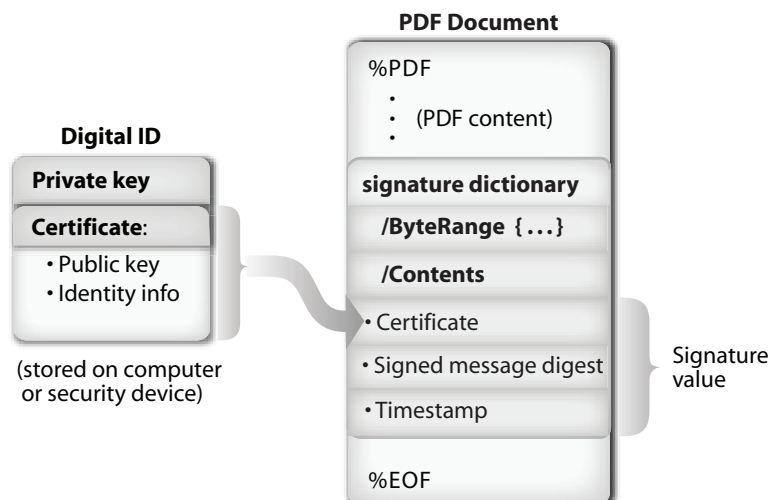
Digital ID

Private key

Certificate:

• Public key
• Identity info

(stored on computer or security device)

PDF Document

%PDF

(PDF content)

signature dictionary

/ByteRange {...}

/Contents

• Certificate

• Signed message digest

• Timestamp

%EOF

Signature value